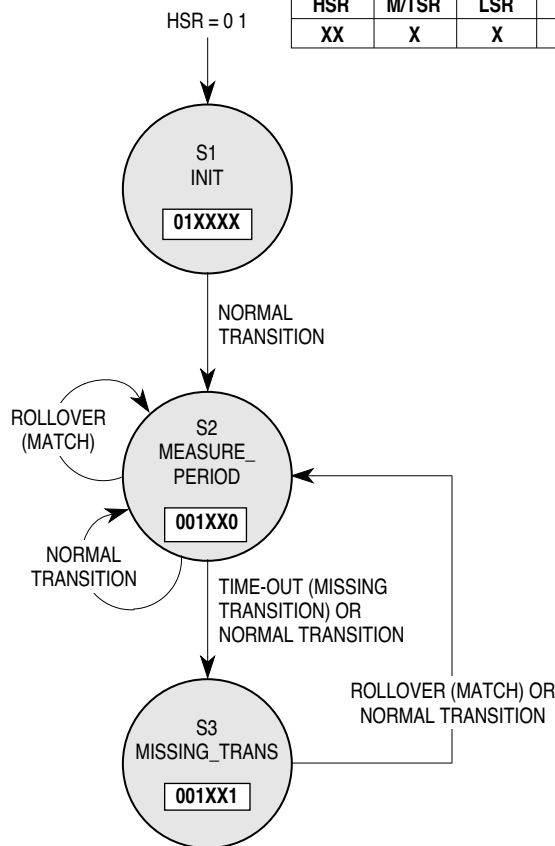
| HSR | M/TSR | LSR |
|---|---|---|
| XX | X | X |

HSR = 0 1

S1
INIT
01XXXX

NORMAL TRANSITION

ROLLOVER (MATCH)

S2
MEASURE_ PERIOD
001XX0

NORMAL TRANSITION

TIME-OUT (MISSING TRANSITION) OR NORMAL TRANSITION

ROLLOVER (MATCH) OR NORMAL TRANSITION

S3
MISSING_TRANS
001XX1